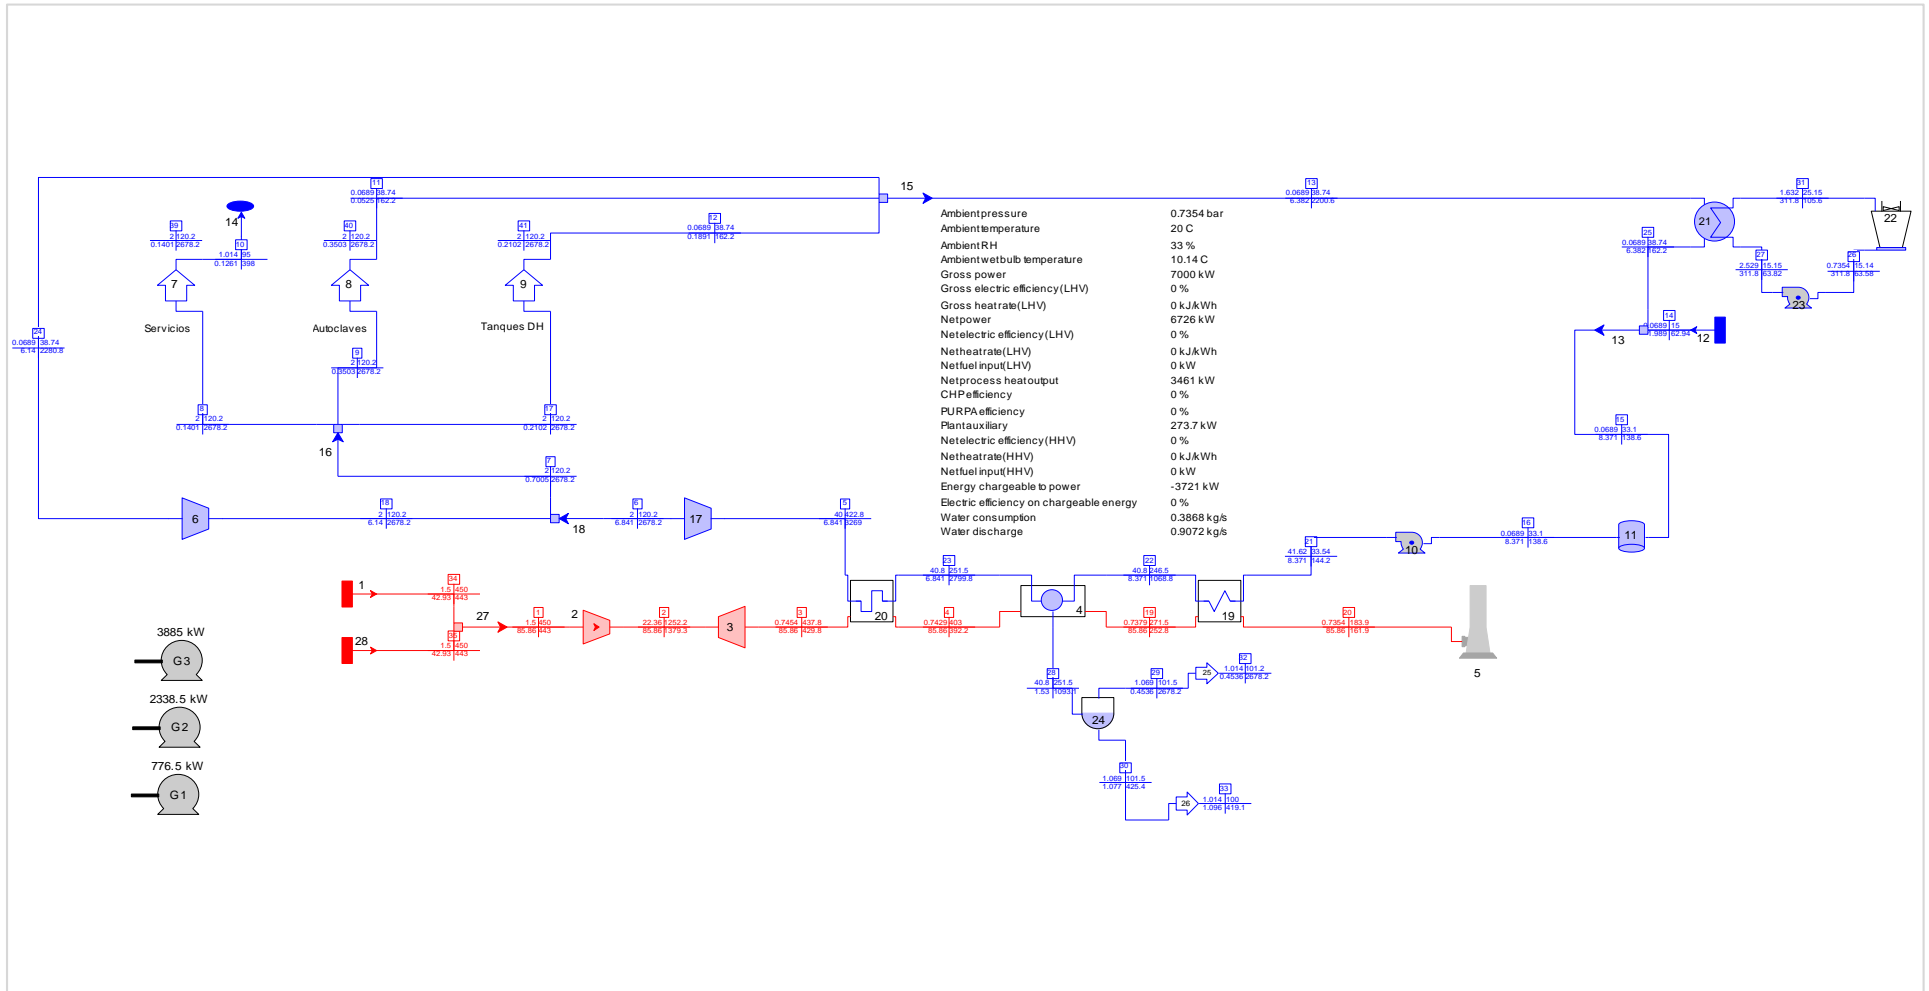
15

11
0.0689 38.74
0.0525 162.2

13
0.0689 38.74
6.382 2200.6

39
2 120.2
0.1401 2678.2

14

10
1.014 95
0.1261 398

40
2 120.2
0.3503 2678.2

41
2 120.2
0.2102 2678.2

12
0.0689 38.74
0.1891 162.2

7
Servicios

8
Autoclaves

9
Tanques DH

24
0.0689 38.74
6.14 2280.8

9
2 120.2
0.3503 2678.2

8
2 120.2
0.1401 2678.2

17
2 120.2
0.2102 2678.2

16

7
2 120.2
0.7005 2678.2

18
2 120.2
6.14 2678.2

6

6
2 120.2
6.841 2678.2

18

17

5
40 422.8
6.841 3269

| Ambientpressure | 0.7354 bar |
|---|---|
| Ambienttemperature | 20 C |
| AmbientRH | 33 % |
| Ambientwetbulb temperature | 10.14 C |
| Gross power | 7000 kW |
| Gross electric efficiency(LHV) | 0 % |
| Gross heatrate(LHV) | 0 kJ/kWh |
| Netpower | 6726 kW |
| Netelectric efficiency(LHV) | 0 % |
| Netheatrate(LHV) | 0 kJ/kWh |
| Netfuel input(LHV) | 0 kW |
| Netprocess heatoutput | 3461 kW |
| CHPefficiency | 0 % |
| PURPAefficiency | 0 % |
| Plantauxiliary | 273.7 kW |
| Netelectric efficiency(HHV) | 0 % |
| Netheatrate(HHV) | 0 kJ/kWh |
| Netfuel input(HHV) | 0 kW |
| Energy chargeable to power | -3721 kW |
| Electric efficiency on chargeable energy | 0 % |
| Water consumption | 0.3868 kg/s |
| Water discharge | 0.9072 kg/s |

21

31
1.632 25.15
311.8 105.6

22

25
0.0689 38.74
6.382 162.2

27
2.529 15.15
311.8 63.82

26
0.7354 15.14
311.8 63.58

23

14
0.0689 15
1.989 62.94

13
12

15
0.0689 33.1
8.371 138.6

16
0.0689 33.1
8.371 138.6

11

10

21
41.62 33.54
8.371 144.2

1
34
1.5 450
42.93 443

28
35
1.5 450
42.93 443

27

1
1.5 450
85.86 443

2

2
22.36 1252.2
85.86 1379.3

3

3
0.7454 437.8
85.86 429.8

20

23
40.8 251.5
6.841 2799.8

4
0.7429 403
85.86 392.2

4

22
40.8 246.5
8.371 1068.8

19
0.7379 271.5
85.86 252.8

19

20
0.7354 183.9
85.86 161.9

5

28
40.8 251.5
1.53 1093.1

29
1.069 101.5
0.4536 2678.2

25

32
1.014 101.2
0.4536 2678.2

24

30
1.069 101.5
1.077 425.4

26

33
1.014 100
1.096 419.1

3885 kW
G3

2338.5 kW
G2

776.5 kW
G1